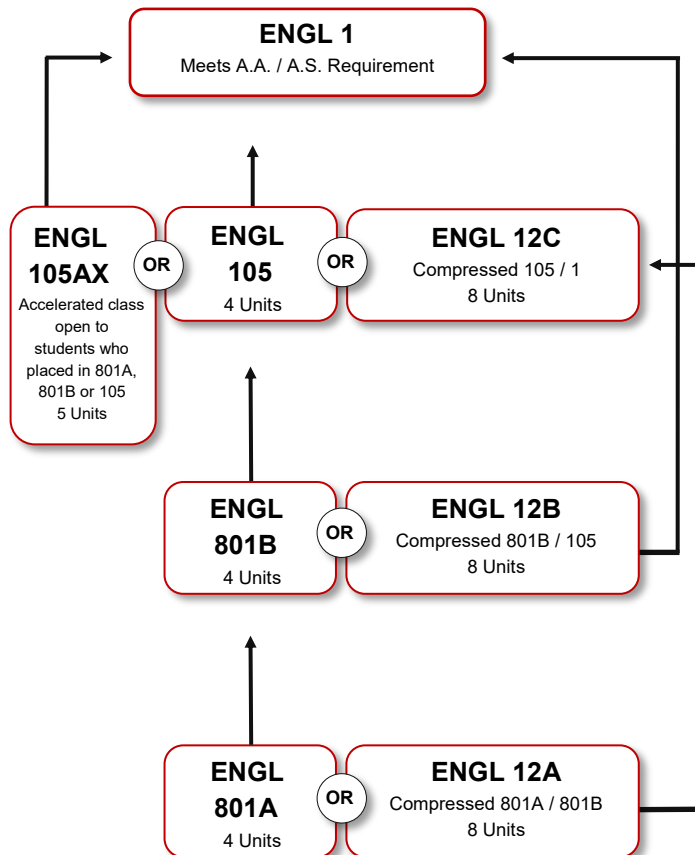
ENGL 1
Meets A.A. / A.S. Requirement

ENGL 105AX
Accelerated class open to students who placed in 801A, 801B or 105
5 Units

OR

ENGL 105
4 Units

OR

ENGL 12C
Compressed 105 / 1
8 Units

ENGL 801B
4 Units

OR

ENGL 12B
Compressed 801B / 105
8 Units

ENGL 801A
4 Units

OR

ENGL 12A
Compressed 801A / 801B
8 Units